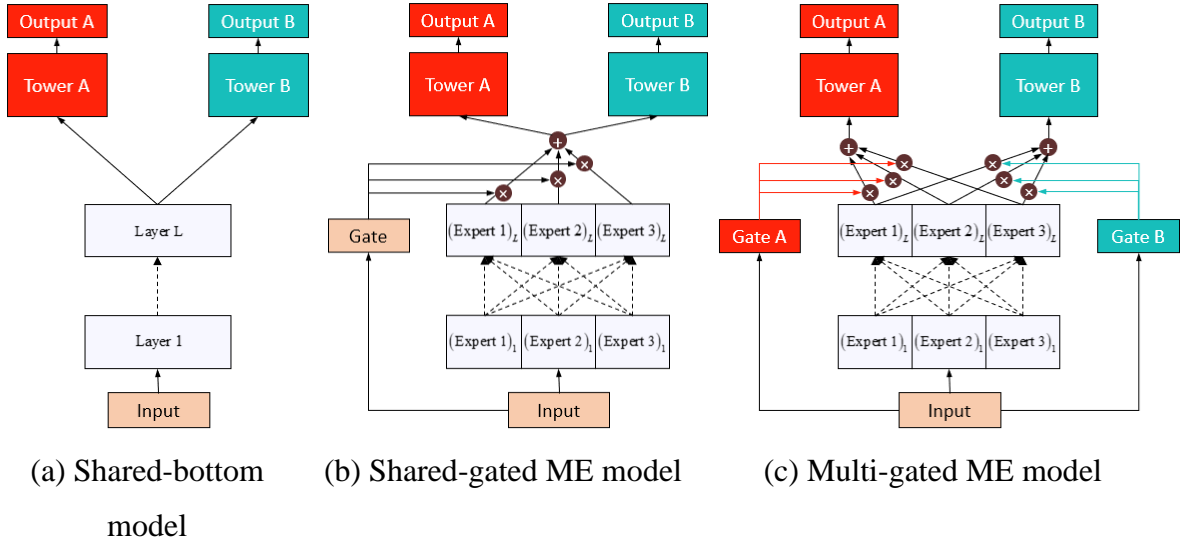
Output A
Output B
Tower A
Tower B
Layer L
Layer 1
Input

Output A
Output B
Tower A
Tower B
Gate
$(\text{Expert }1)_L$ $(\text{Expert }2)_L$ $(\text{Expert }3)_L$
$(\text{Expert }1)_1$ $(\text{Expert }2)_1$ $(\text{Expert }3)_1$
Input

Output A
Output B
Tower A
Tower B
Gate A
Gate B
$(\text{Expert }1)_L$ $(\text{Expert }2)_L$ $(\text{Expert }3)_L$
$(\text{Expert }1)_1$ $(\text{Expert }2)_1$ $(\text{Expert }3)_1$
Input

(a) Shared-bottom model
(b) Shared-gated ME model
(c) Multi-gated ME model